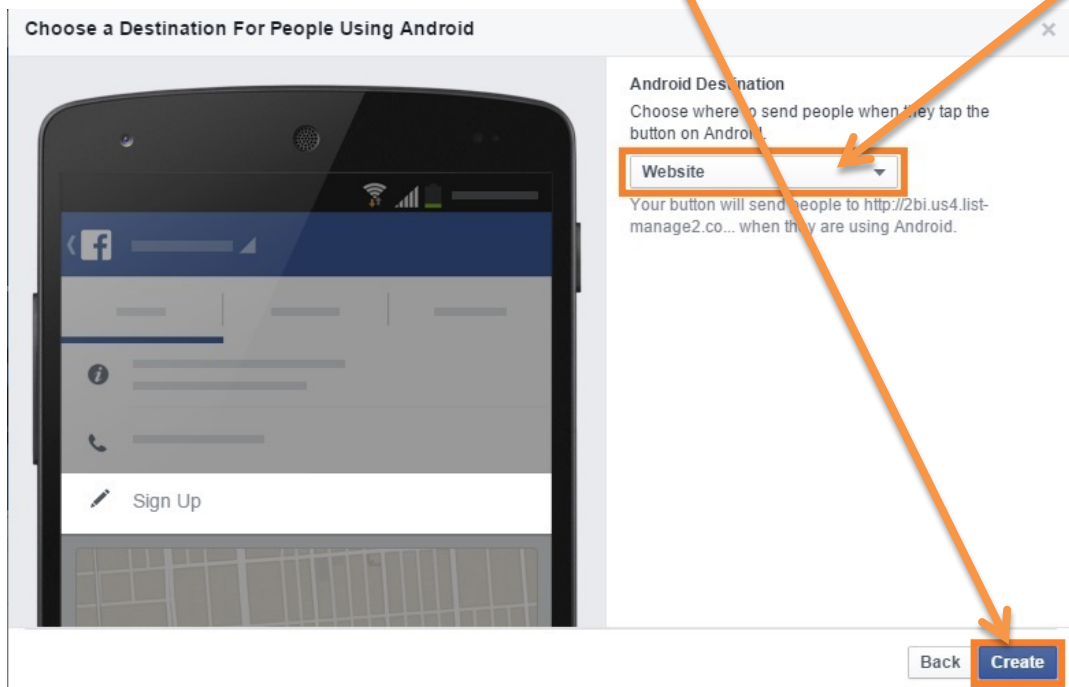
Choose a Destination For People Using Android

×

Sign Up

Android Destination

Choose where to send people when they tap the button on Android.

Website

Your button will send people to http://2bi.us4.list-manage2.co... when they are using Android.

Back

Create